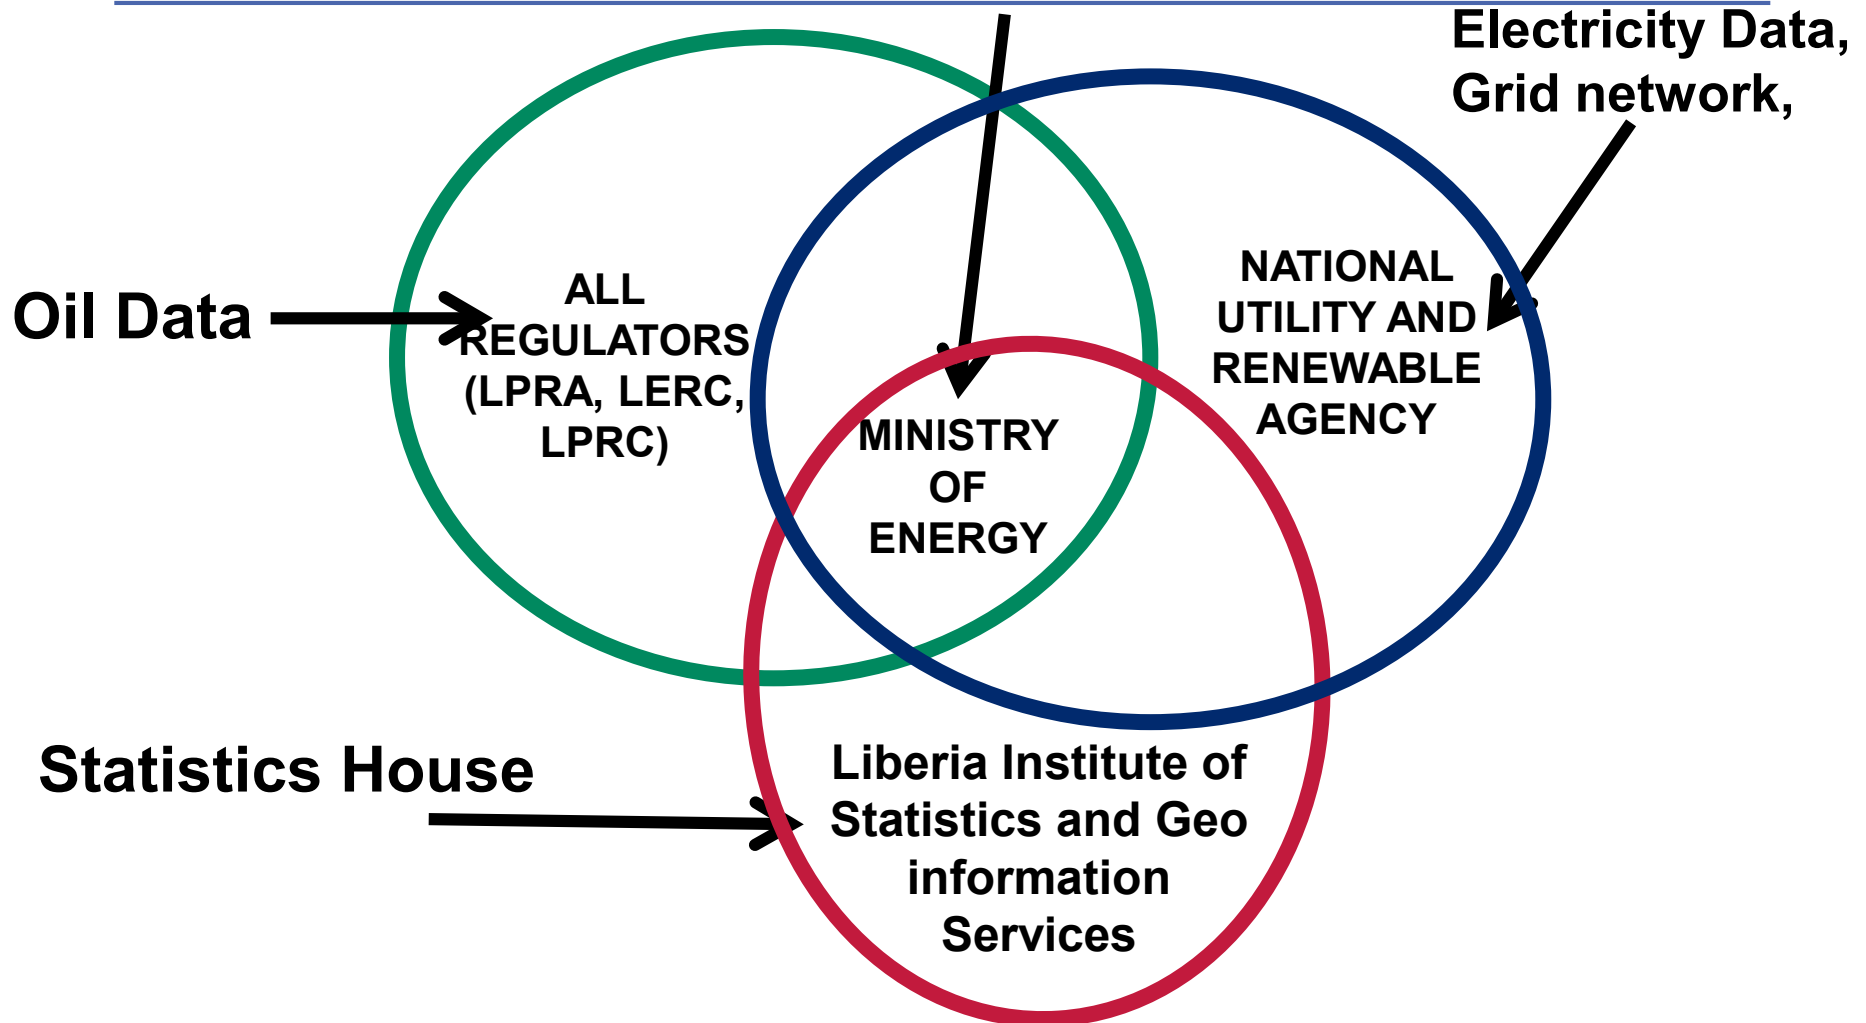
Electricity Data, Grid network,

Oil Data

ALL REGULATORS (LPRA, LERC, LPRC)

NATIONAL UTILITY AND RENEWABLE AGENCY

MINISTRY OF ENERGY

Statistics House

Liberia Institute of Statistics and Geo information Services